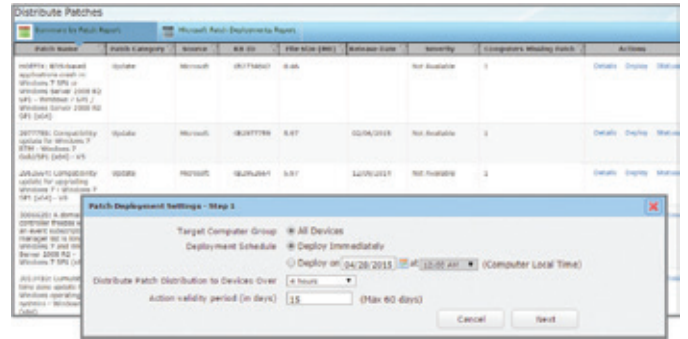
Distribute Patches

Summary for Patch Report | Microsoft Patch Deployments Report

| Patch Name | Patch Category | Source | KB ID | File Size (MB) | Release Date | Severity | Computers Missing Patch | Actions |
|---|---|---|---|---|---|---|---|---|
| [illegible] Windows 7 SP1 or Windows Server 2008 R2 SP1 - Windows 7 SP1 / Windows Server 2008 R2 SP1 (x64) | Update | Microsoft | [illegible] | 0.46 | | Not Available | 1 | Details Deploy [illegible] |
| 2977759: Compatibility update for Windows 7 RTM - Windows 7 Gold/SP1 (x64) - V5 | Update | Microsoft | KB2977759 | 5.97 | 02/06/2015 | Not Available | 1 | Details Deploy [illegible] |
| 2952664: Compatibility update for upgrading Windows 7 - Windows 7 SP1 (x64) - V8 | Update | Microsoft | KB2952664 | 5.97 | 12/05/2015 | Not Available | 1 | Details Deploy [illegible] |

Patch Deployment Settings - Step 1

Target Computer Group: All Devices
Deployment Schedule: Deploy Immediately
Deploy on 04/28/2015 at 12:00 AM (Computer Local Time)
Distribute Patch Distribution to Devices Over: 4 hours
Action validity period (in days): 15 (Max 60 days)

Cancel Next